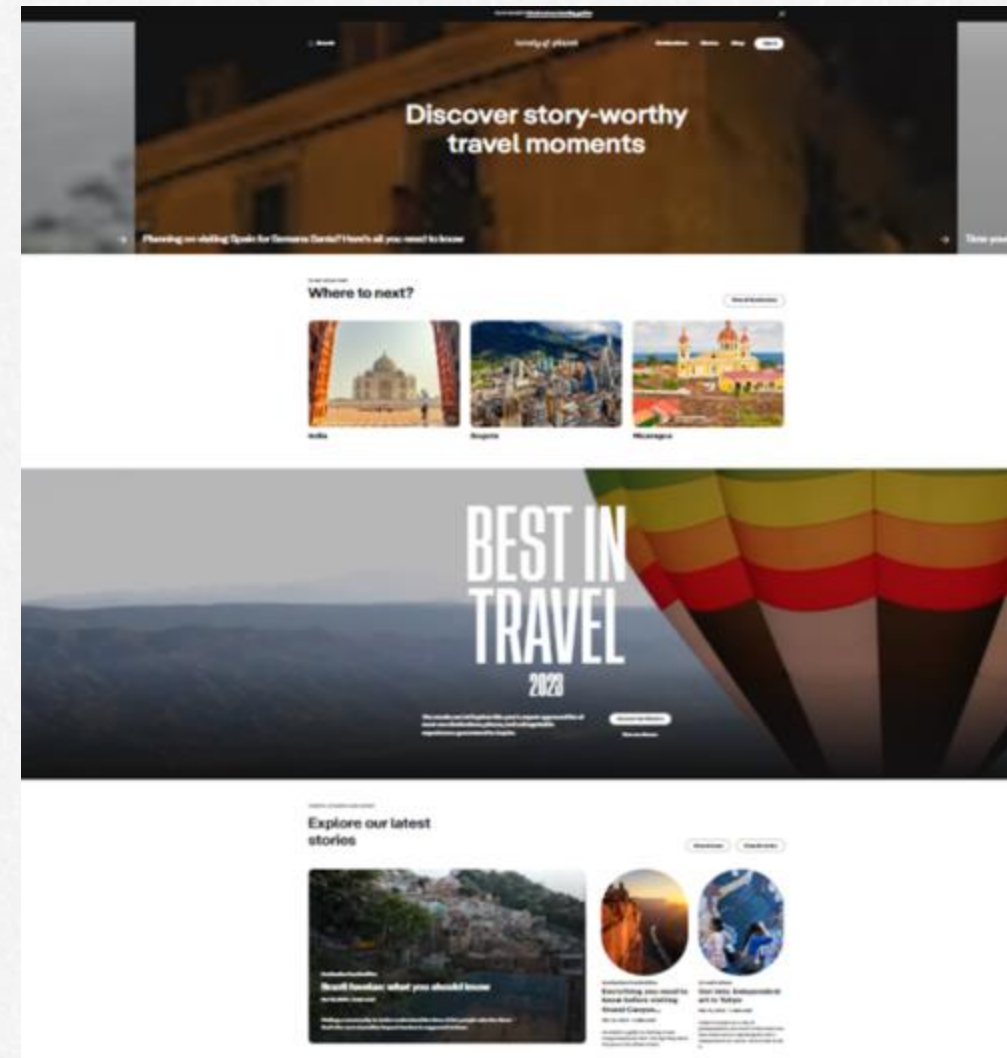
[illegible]

Search

lonely planet

Destinations Stories Shop Sign in

Discover story-worthy travel moments

Planning on visiting Spain for Semana Santa? Here's all you need to know

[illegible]

Where to next?

View all destinations

India

Bogota

Nicaragua

BEST IN TRAVEL 2023

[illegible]

Explore our latest stories

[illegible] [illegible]

Brazil Families: what you should know

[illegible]

Everything you need to know before visiting Grand Canyon...

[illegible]

Our daily independent art in Tokyo

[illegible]